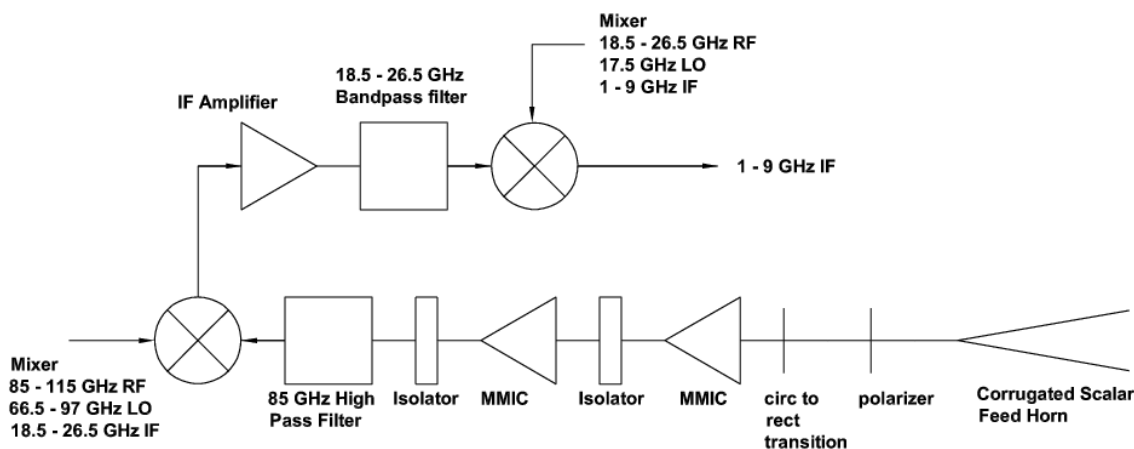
Mixer
18.5 - 26.5 GHz RF
17.5 GHz LO
1 - 9 GHz IF

18.5 - 26.5 GHz
Bandpass filter

IF Amplifier

1 - 9 GHz IF

Mixer
85 - 115 GHz RF
66.5 - 97 GHz LO
18.5 - 26.5 GHz IF

85 GHz High
Pass Filter

Isolator

MMIC

Isolator

MMIC

circ to
rect
transition

polarizer

Corrugated Scalar
Feed Horn